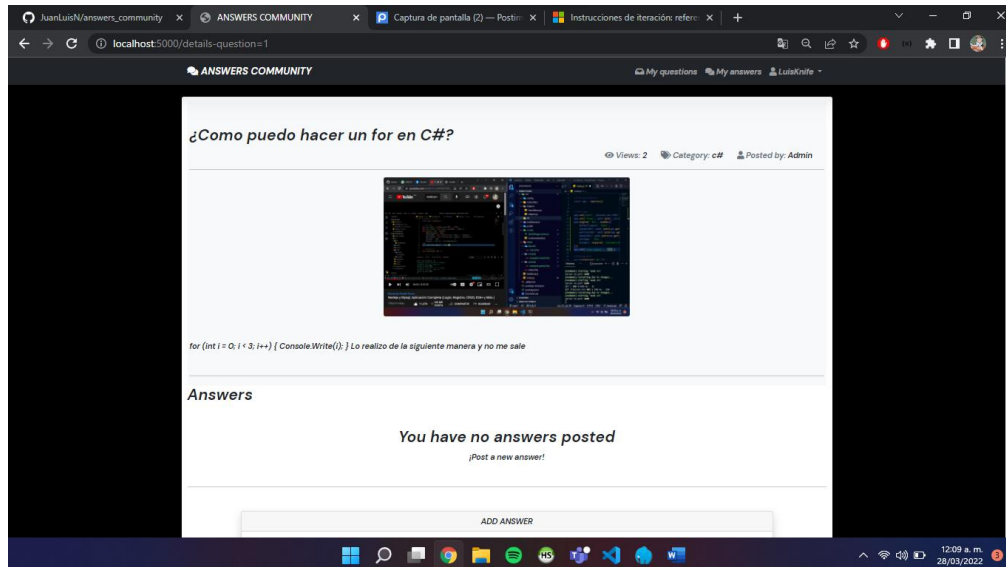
JuanLuisN/answers_community × ANSWERS COMMUNITY × Captura de pantalla (2) — Postim × Instrucciones de iteración: refere × +

localhost:5000/details-question=1

ANSWERS COMMUNITY

My questions My answers LuisKnife

¿Como puedo hacer un for en C#?

Views: 2 Category: c# Posted by: Admin

for (int i = 0; i < 3; i++) { Console.Write(i); } Lo realizo de la siguiente manera y no me sale

Answers

You have no answers posted

¡Post a new answer!

ADD ANSWER

12:09 a. m.
28/03/2022